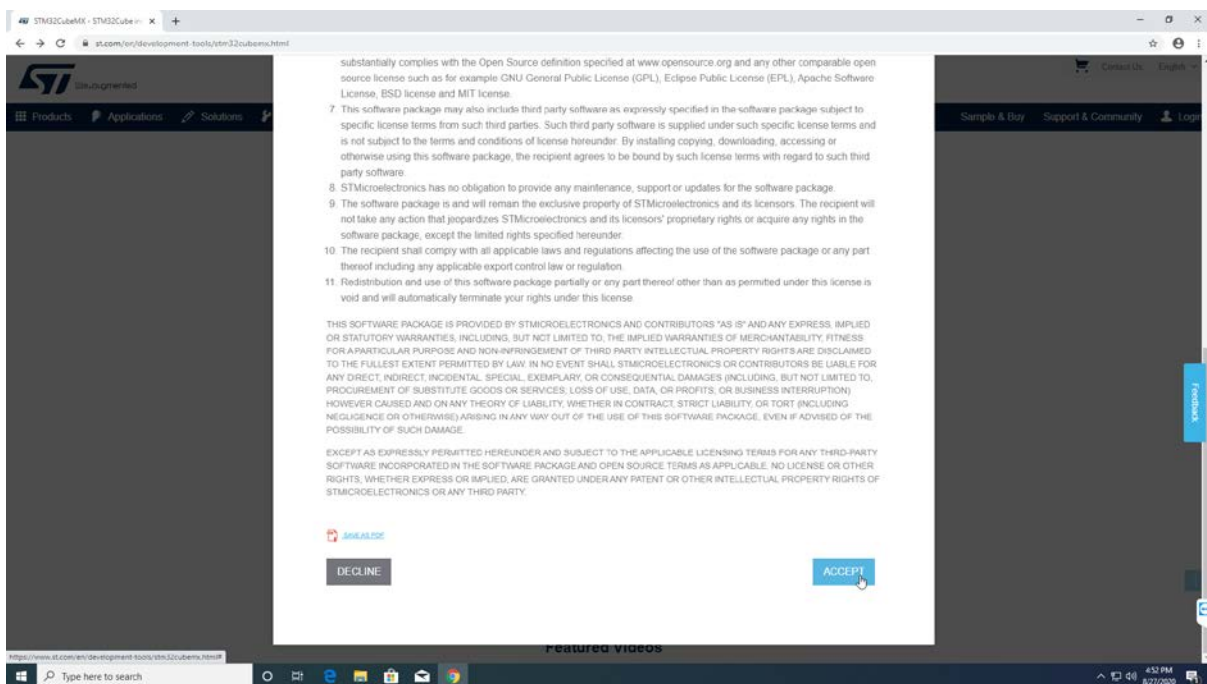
STM32CubeMX - STM32Cube ×  +

st.com/en/development-tools/stm32cubemx.html

life.augmented

Products  Applications  Solutions

Contact Us  English

Sample & Buy  Support & Community  Login

substantially complies with the Open Source definition specified at www.opensource.org and any other comparable open source license such as for example GNU General Public License (GPL), Eclipse Public License (EPL), Apache Software License, BSD license and MIT license.

7. This software package may also include third party software as expressly specified in the software package subject to specific license terms from such third parties. Such third party software is supplied under such specific license terms and is not subject to the terms and conditions of license hereunder. By installing copying, downloading, accessing or otherwise using this software package, the recipient agrees to be bound by such license terms with regard to such third party software.

8. STMicroelectronics has no obligation to provide any maintenance, support or updates for the software package.

9. The software package is and will remain the exclusive property of STMicroelectronics and its licensors. The recipient will not take any action that jeopardizes STMicroelectronics and its licensors' proprietary rights or acquire any rights in the software package, except the limited rights specified hereunder.

10. The recipient shall comply with all applicable laws and regulations affecting the use of the software package or any part thereof including any applicable export control law or regulation.

11. Redistribution and use of this software package partially or any part thereof other than as permitted under this license is void and will automatically terminate your rights under this license.

THIS SOFTWARE PACKAGE IS PROVIDED BY STMICROELECTRONICS AND CONTRIBUTORS "AS IS" AND ANY EXPRESS, IMPLIED OR STATUTORY WARRANTIES, INCLUDING, BUT NOT LIMITED TO, THE IMPLIED WARRANTIES OF MERCHANTABILITY, FITNESS FOR A PARTICULAR PURPOSE AND NON-INFRINGEMENT OF THIRD PARTY INTELLECTUAL PROPERTY RIGHTS ARE DISCLAIMED TO THE FULLEST EXTENT PERMITTED BY LAW. IN NO EVENT SHALL STMICROELECTRONICS OR CONTRIBUTORS BE LIABLE FOR ANY DIRECT, INDIRECT, INCIDENTAL, SPECIAL, EXEMPLARY, OR CONSEQUENTIAL DAMAGES (INCLUDING, BUT NOT LIMITED TO, PROCUREMENT OF SUBSTITUTE GOODS OR SERVICES; LOSS OF USE, DATA, OR PROFITS; OR BUSINESS INTERRUPTION) HOWEVER CAUSED AND ON ANY THEORY OF LIABILITY, WHETHER IN CONTRACT, STRICT LIABILITY, OR TORT (INCLUDING NEGLIGENCE OR OTHERWISE) ARISING IN ANY WAY OUT OF THE USE OF THIS SOFTWARE PACKAGE, EVEN IF ADVISED OF THE POSSIBILITY OF SUCH DAMAGE.

EXCEPT AS EXPRESSLY PERMITTED HEREUNDER AND SUBJECT TO THE APPLICABLE LICENSING TERMS FOR ANY THIRD-PARTY SOFTWARE INCORPORATED IN THE SOFTWARE PACKAGE AND OPEN SOURCE TERMS AS APPLICABLE, NO LICENSE OR OTHER RIGHTS, WHETHER EXPRESS OR IMPLIED, ARE GRANTED UNDER ANY PATENT OR OTHER INTELLECTUAL PROPERTY RIGHTS OF STMICROELECTRONICS OR ANY THIRD PARTY.

SAVE AS PDF

DECLINE

ACCEPT

Feedback

Featured Videos

https://www.st.com/en/development-tools/stm32cubemx.html#

Type here to search

4:52 PM
8/27/2020